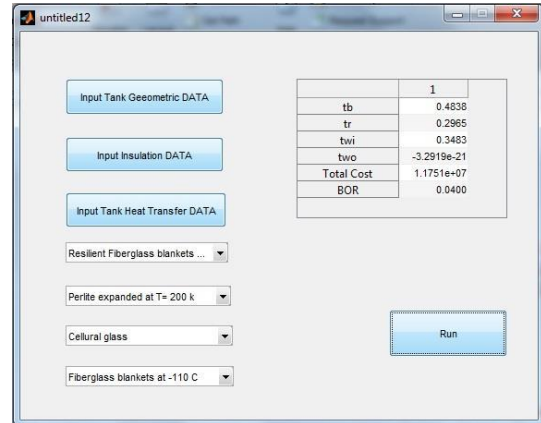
untitled12

Input Tank Geeometric DATA

Input Insulation DATA

Input Tank Heat Transfer DATA

Resilient Fiberglass blankets ...

Perlite expanded at T= 200 k

Cellural glass

Fiberglass blankets at -110 C

| | 1 |
|---|---|
| tb | 0.4838 |
| tr | 0.2965 |
| twi | 0.3483 |
| two | -3.2919e-21 |
| Total Cost | 1.1751e+07 |
| BOR | 0.0400 |

Run